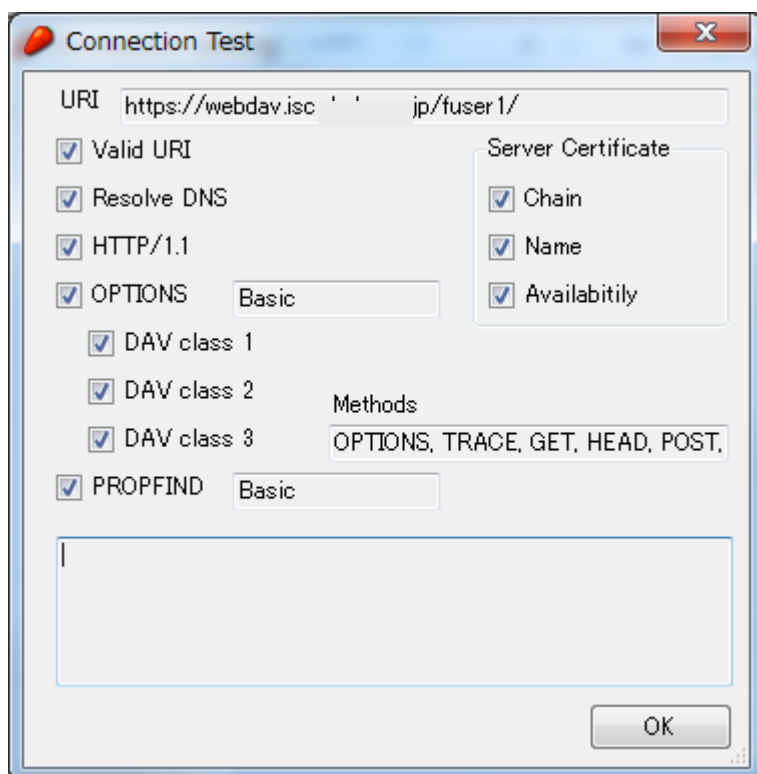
Connection Test

URI https://webdav.isc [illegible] jp/fuser1/

Valid URI

Resolve DNS

HTTP/1.1

OPTIONS Basic

DAV class 1

DAV class 2

DAV class 3

PROPFIND Basic

Server Certificate

Chain

Name

Availabitily

Methods

OPTIONS, TRACE, GET, HEAD, POST,

OK